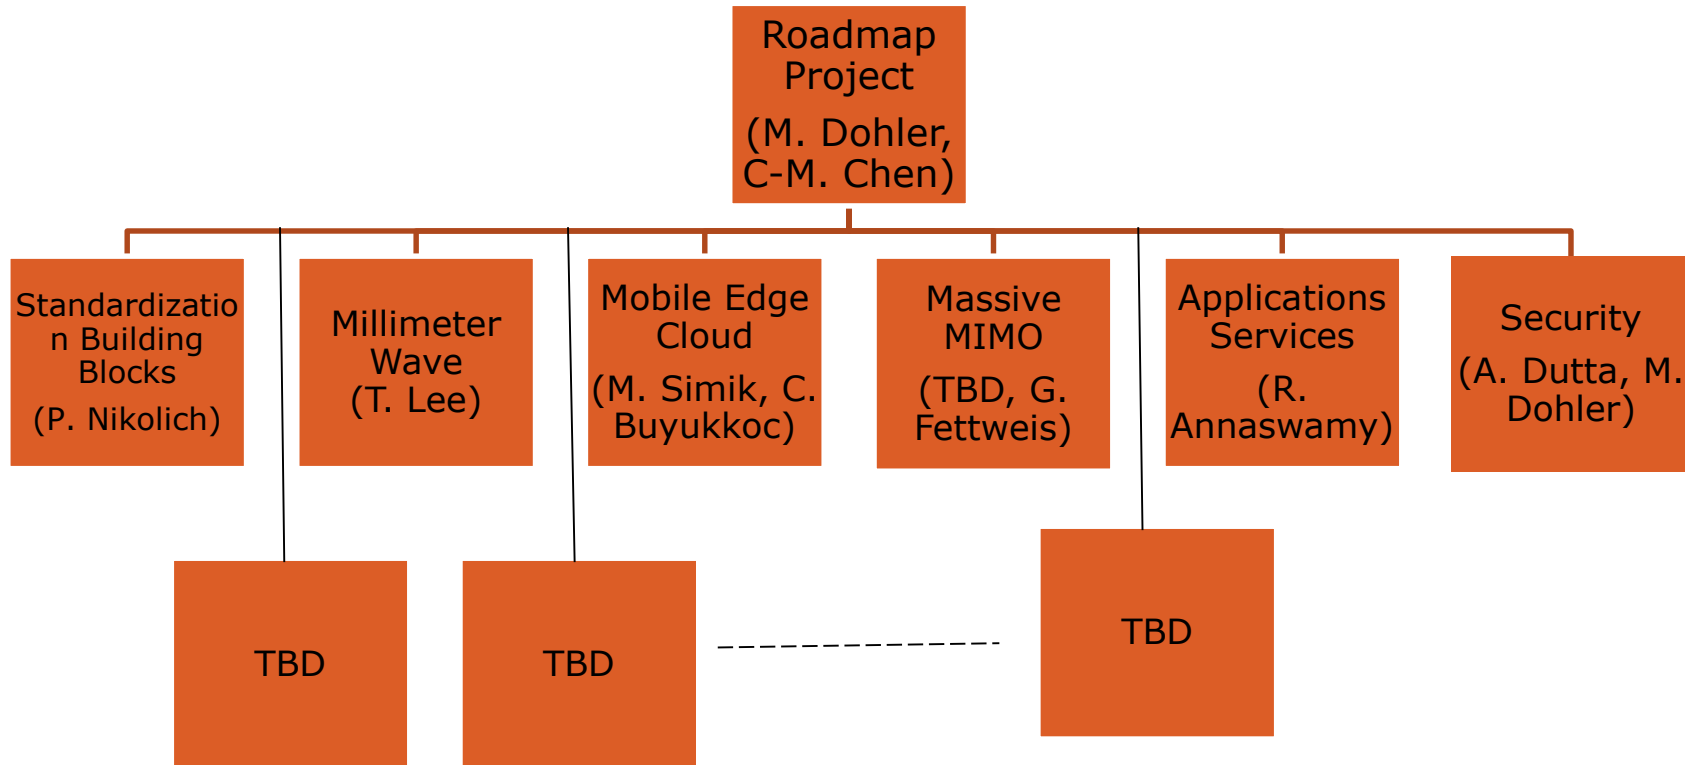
Roadmap Project
(M. Dohler, C-M. Chen)

Standardization Building Blocks
(P. Nikolich)

Millimeter Wave
(T. Lee)

Mobile Edge Cloud
(M. Simik, C. Buyukkoc)

Massive MIMO
(TBD, G. Fettweis)

Applications Services
(R. Annaswamy)

Security
(A. Dutta, M. Dohler)

TBD

TBD

TBD